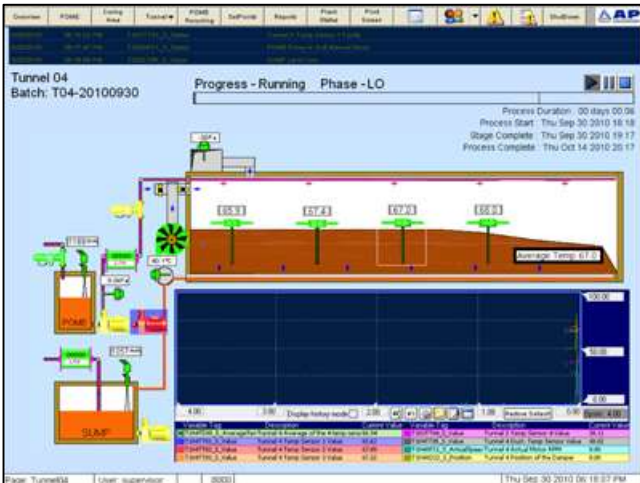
Overview
POME
Cooling Area
Tunnel
POME Recycling
SetPoints
Reports
Plant Status
Print Screen
ShutDown
AP

Tunnel 04
Batch: T04-20100930

Progress - Running Phase - LO

Process Duration : 00 days 00:06
Process Start : Thu Sep 30 2010 16:18
Stage Complete : Thu Sep 30 2010 19:17
Process Complete : Thu Oct 14 2010 20:17

65.3
67.4
67.0
68.2

Average Temp: 67.0

POME
SUMP

100.00
50.00
0.00

Display history mode

Variable Tag
Description
Current Value
Variable Tag
Description
Current Value

Page: Tunnel04
User: supervisor
Thu Sep 30 2010 06:18:07 PM